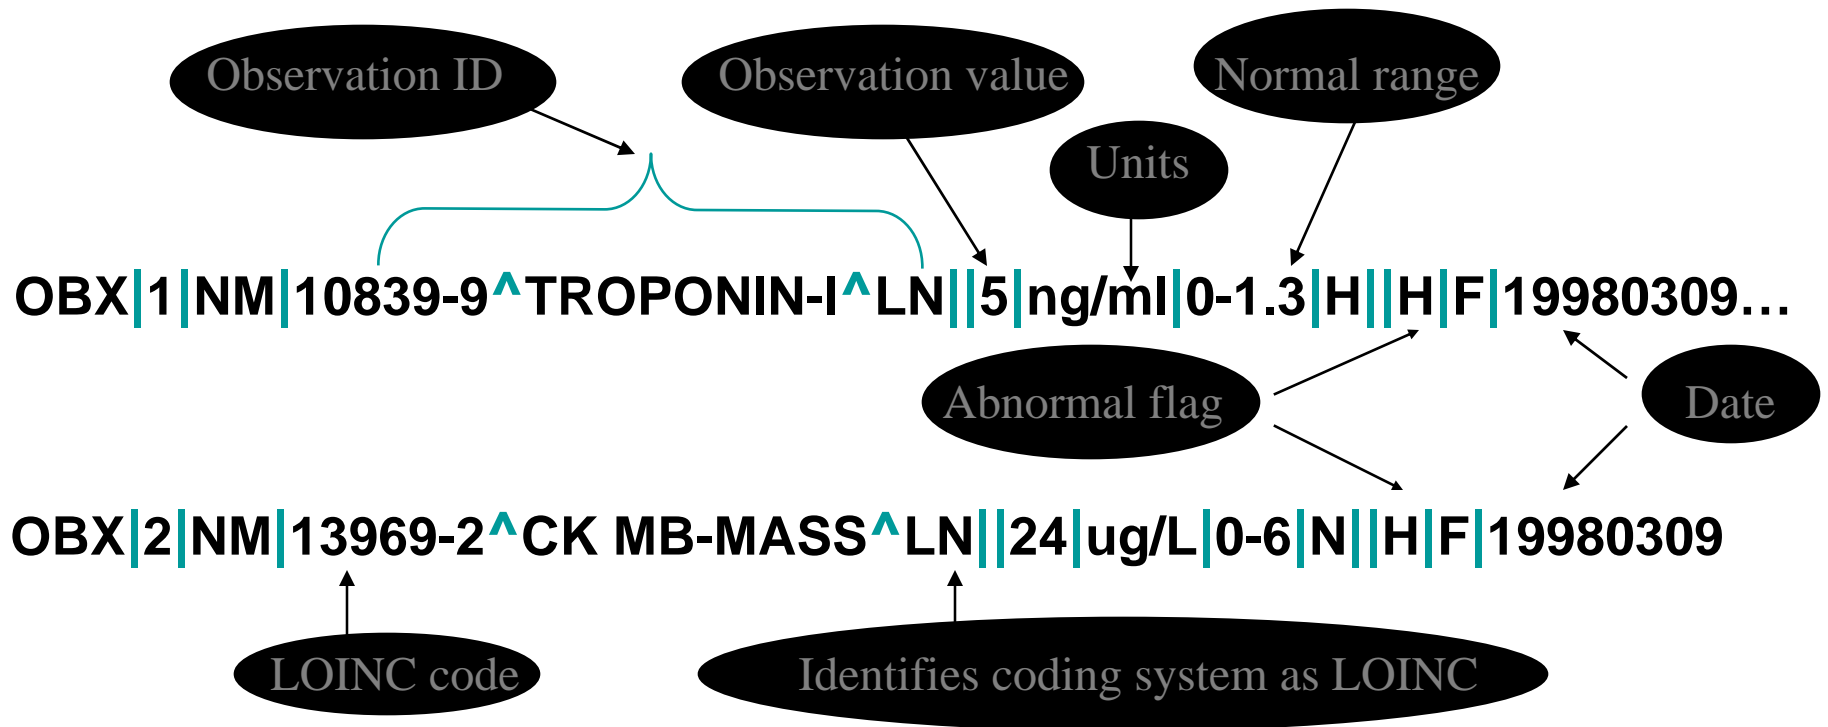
Observation ID

Observation value

Normal range

Units

OBX|1|NM|10839-9^TROPONIN-I^LN||5|ng/ml|0-1.3|H||H|F|19980309…

Abnormal flag

Date

OBX|2|NM|13969-2^CK MB-MASS^LN||24|ug/L|0-6|N||H|F|19980309

LOINC code

Identifies coding system as LOINC